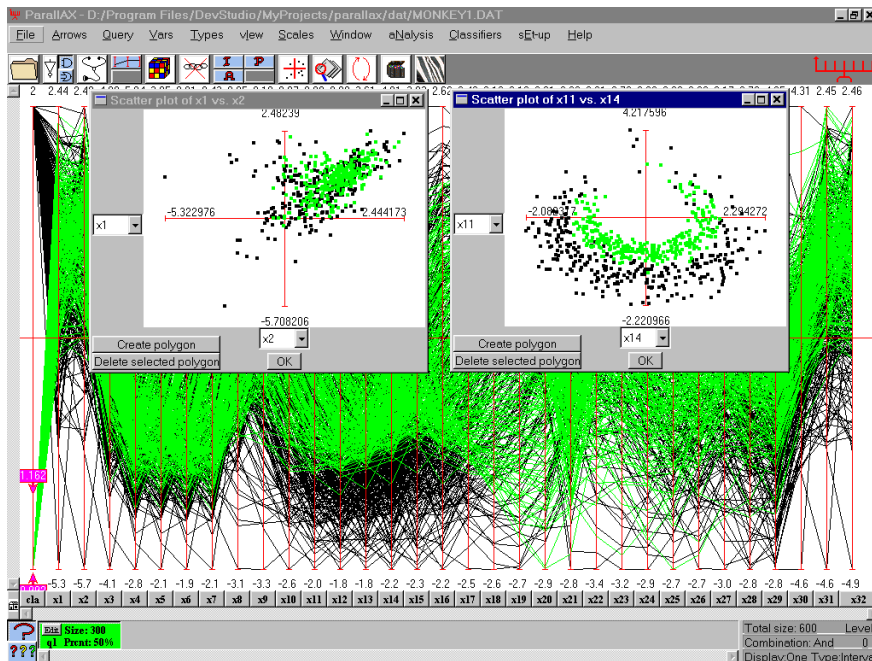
ParallAX - D:/Program Files/DevStudio/MyProjects/parallax/dat/MONKEY1.DAT

File Arrows Query Vars Types view Scales Window aNalysis Classifiers sEt-up Help

2 2.44 2.4 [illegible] 4.31 2.45 2.46

Scatter plot of x1 vs. x2

2.48239

-5.322976

2.444173

x1

-5.708206

Create polygon

Delete selected polygon

x2

OK

Scatter plot of x11 vs. x14

4.217596

-2.080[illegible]

2.294272

x11

-2.220966

Create polygon

Delete selected polygon

x14

OK

1.162

-5.3 -5.7 -4.1 -2.8 -2.1 -1.9 -2.1 -3.1 -3.3 -2.6 -2.0 -1.8 -1.8 -2.2 -2.3 -2.2 -2.5 -2.6 -2.7 -2.9 -2.8 -3.4 -3.2 -2.9 -2.7 -2.7 -3.0 -2.8 -2.8 -4.6 -4.6 -4.9

cla x1 x2 x3 x4 x5 x6 x7 x8 x9 x10 x11 x12 x13 x14 x15 x16 x17 x18 x19 x20 x21 x22 x23 x24 x25 x26 x27 x28 x29 x30 x31 x32

Ell: Size: 300
q1 Prcnt: 50%

Total size: 600 Level
Combination: And 0
Display:One Type:Interv